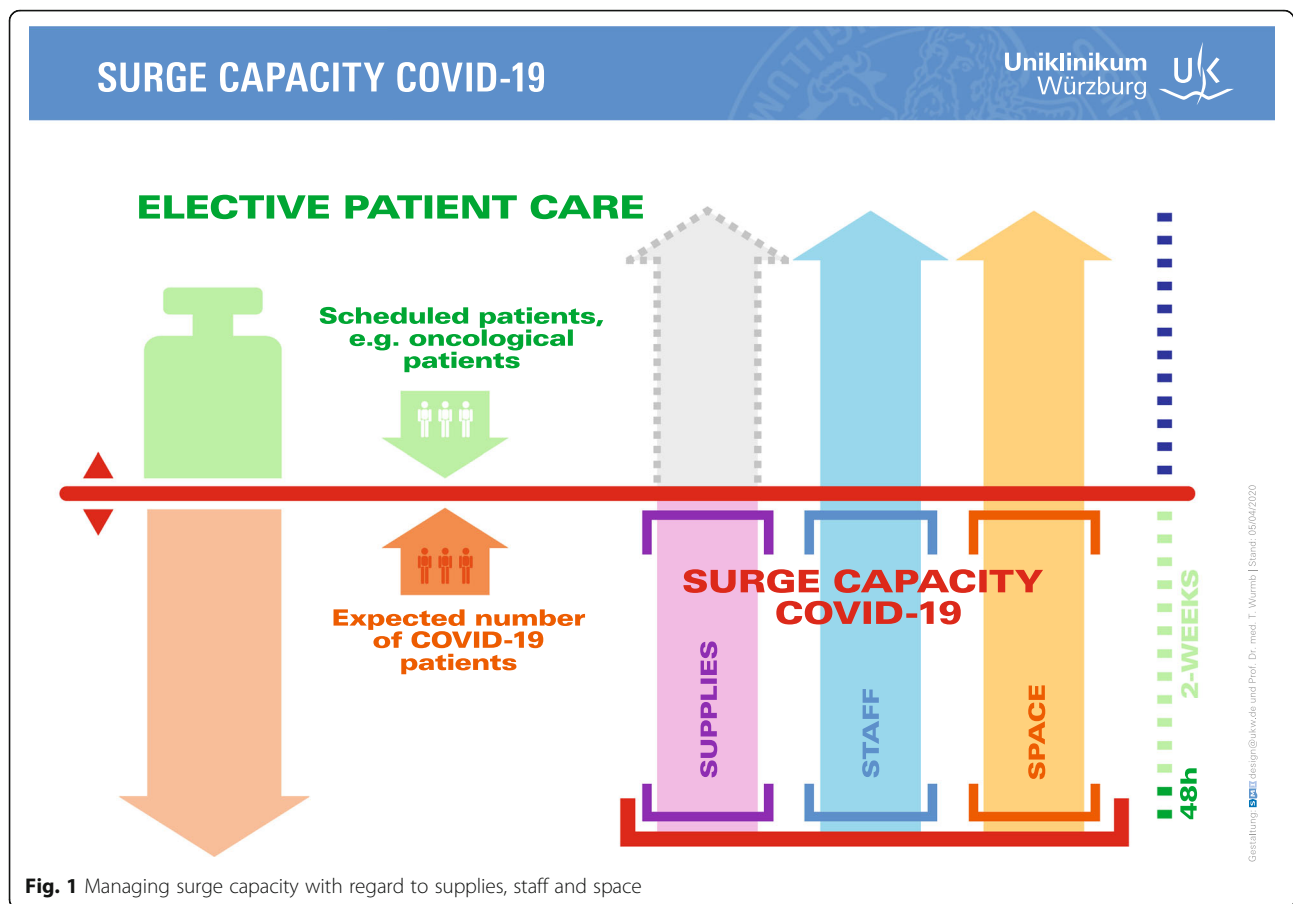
SURGE CAPACITY COVID-19

Uniklinikum Würzburg UK

ELECTIVE PATIENT CARE

Scheduled patients, e.g. oncological patients

Expected number of COVID-19 patients

SURGE CAPACITY COVID-19

SUPPLIES

STAFF

SPACE

2-WEEKS

48h

Gestaltung: SMI design@ukw.de und Prof. Dr. med. T. Wurmb | Stand: 05/04/2020

Fig. 1 Managing surge capacity with regard to supplies, staff and space